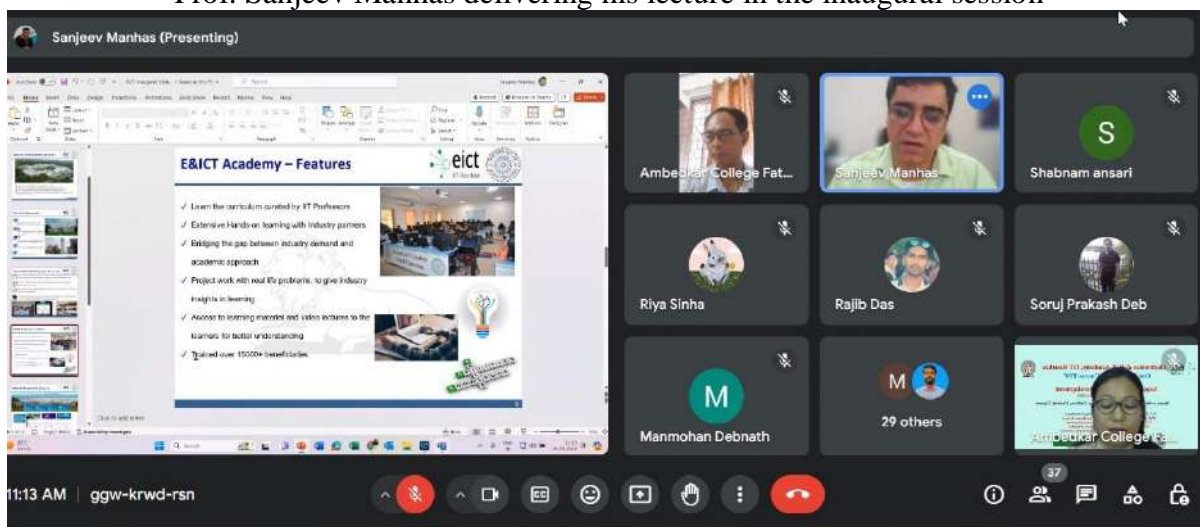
Prof. Sanjeev Manhas delivering his lecture in the inaugural session

Sanjeev Manhas (Presenting)

E&ICT Academy – Features

eict

✓ Learn the curriculum curated by IIT Professors
✓ Extensive Hands-on learning with Industry partners
✓ Bridging the gap between industry demand and academic approach
✓ Project work with real life problems, to give industry insights in learning
✓ Access to learning material and video lectures to the learners for better understanding
✓ Trained over 15000+ beneficiaries

Ambedkar College Fat...

Sanjeev Manhas

S

Shabnam ansari

Riya Sinha

Rajib Das

Soruj Prakash Deb

M

Manmohan Debnath

M

29 others

Ambedkar College Fa...

11:13 AM | ggw-krwd-rsn

37